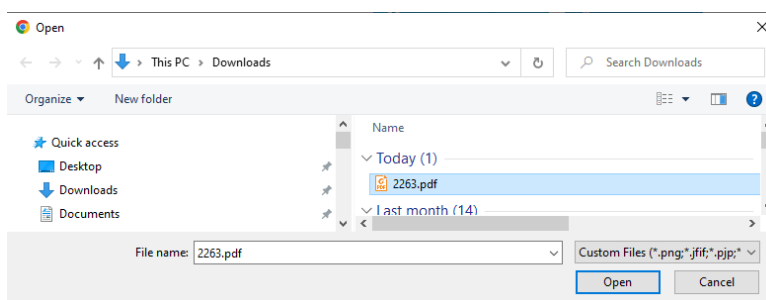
Open

This PC > Downloads

Search Downloads

Organize ▾

New folder

Quick access

Desktop

Downloads

Documents

Name

Today (1)

2263.pdf

Last month (14)

File name: 2263.pdf

Custom Files (*.png;*.jfif;*.pjp;*

Open

Cancel